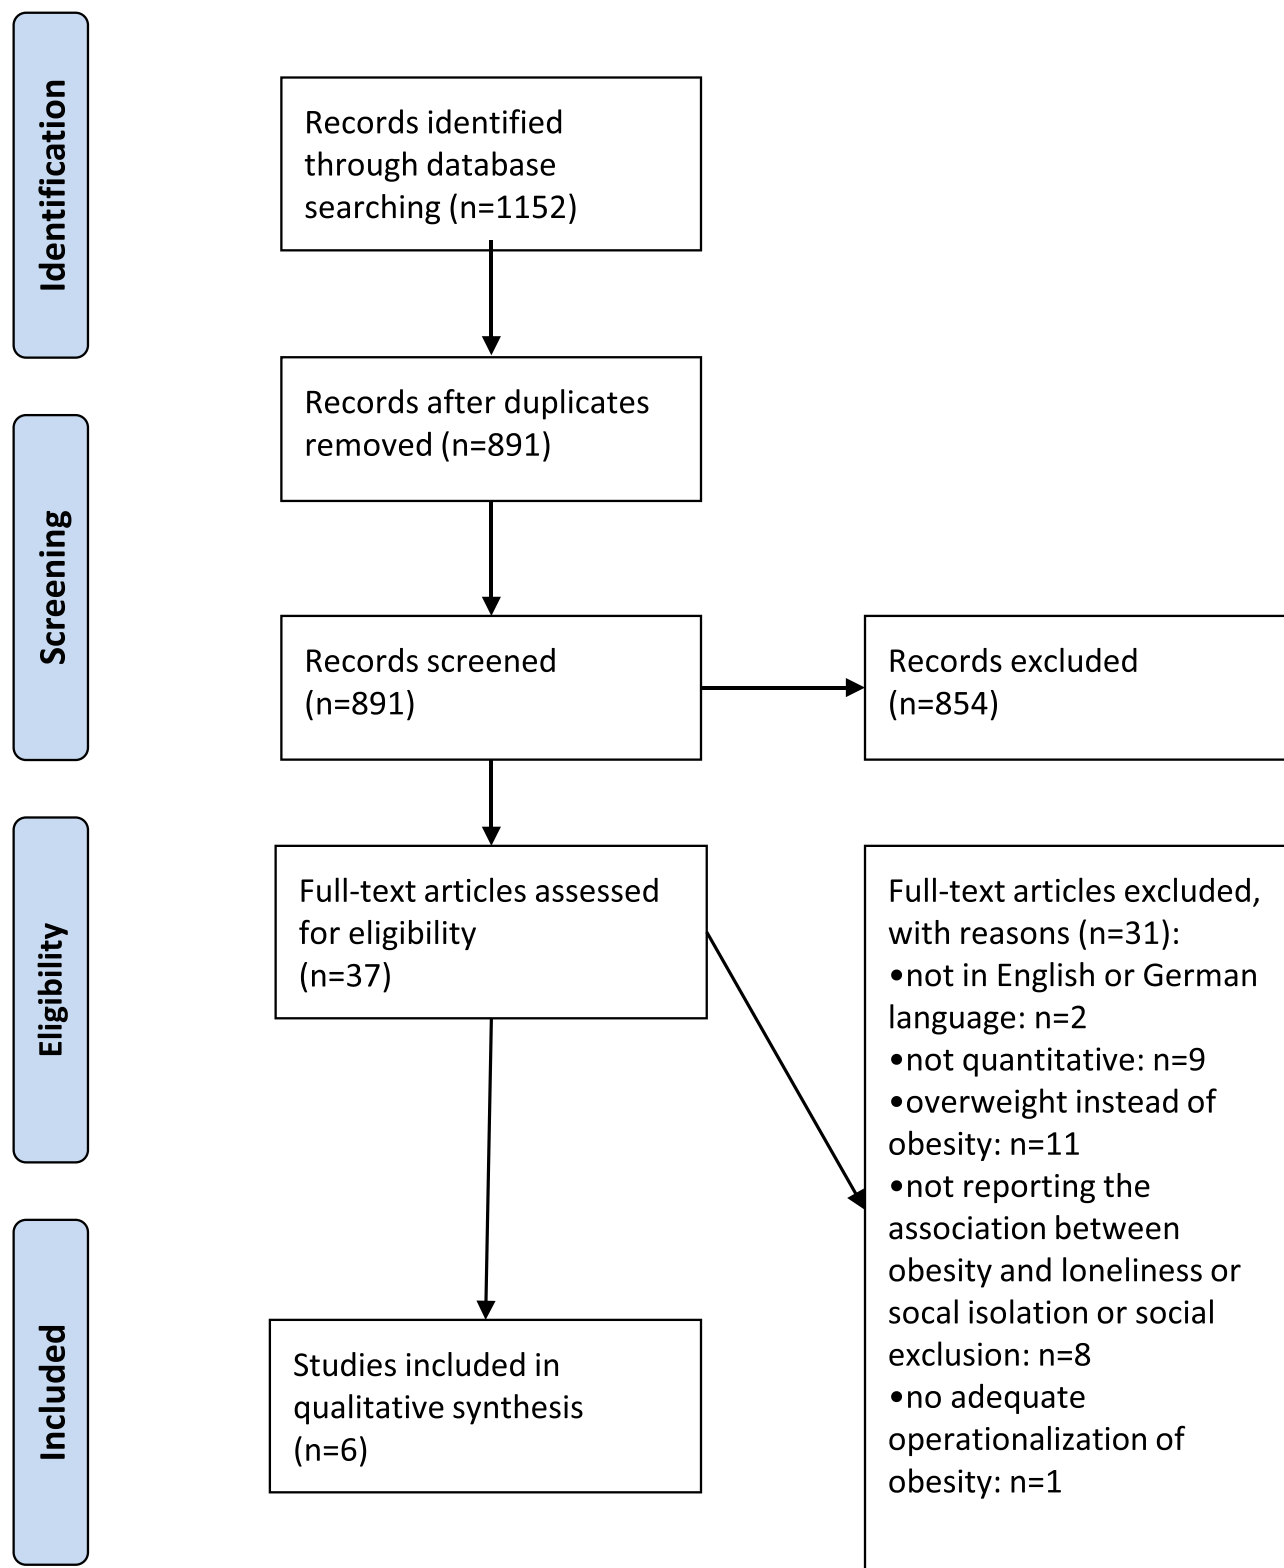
Identification

Records identified through database searching (n=1152)

Records after duplicates removed (n=891)

Screening

Records screened (n=891)

Records excluded (n=854)

Eligibility

Full-text articles assessed for eligibility (n=37)

Full-text articles excluded, with reasons (n=31):
•not in English or German language: n=2
•not quantitative: n=9
•overweight instead of obesity: n=11
•not reporting the association between obesity and loneliness or socal isolation or social exclusion: n=8
•no adequate operationalization of obesity: n=1

Included

Studies included in qualitative synthesis (n=6)